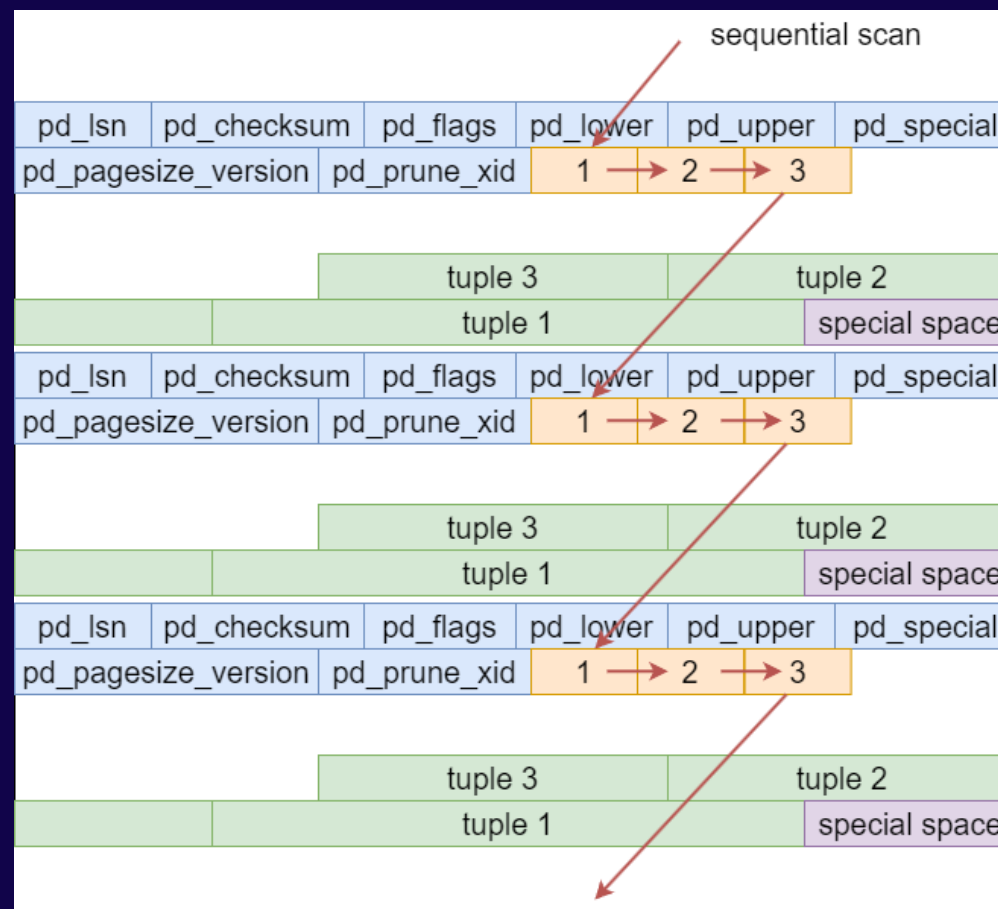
sequential scan

pd_lsn pd_checksum pd_flags pd_lower pd_upper pd_special
pd_pagesize_version pd_prune_xid 1 2 3

tuple 3 tuple 2
tuple 1 special space

pd_lsn pd_checksum pd_flags pd_lower pd_upper pd_special
pd_pagesize_version pd_prune_xid 1 2 3

tuple 3 tuple 2
tuple 1 special space

pd_lsn pd_checksum pd_flags pd_lower pd_upper pd_special
pd_pagesize_version pd_prune_xid 1 2 3

tuple 3 tuple 2
tuple 1 special space